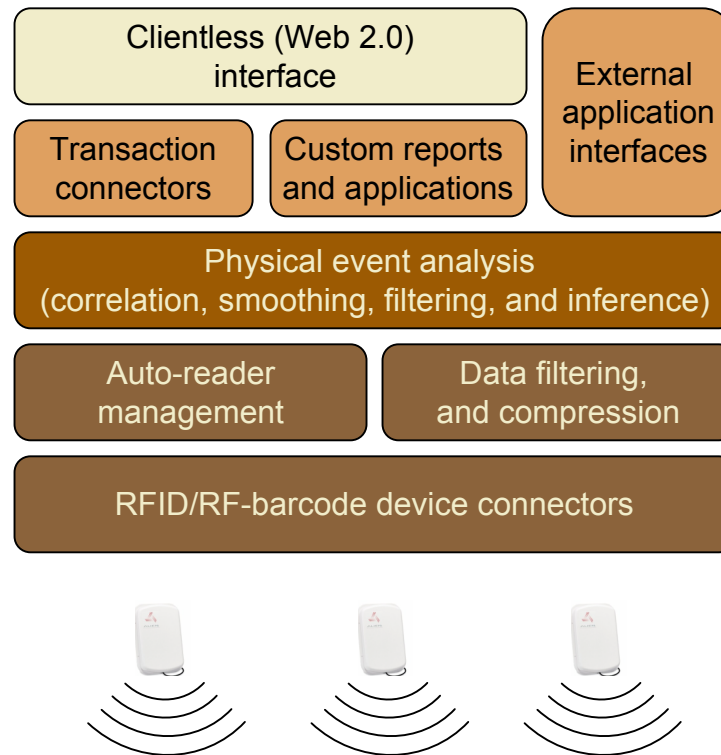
Clientless (Web 2.0) interface

Transaction connectors

Custom reports and applications

External application interfaces

Physical event analysis (correlation, smoothing, filtering, and inference)

Auto-reader management

Data filtering, and compression

RFID/RF-barcode device connectors